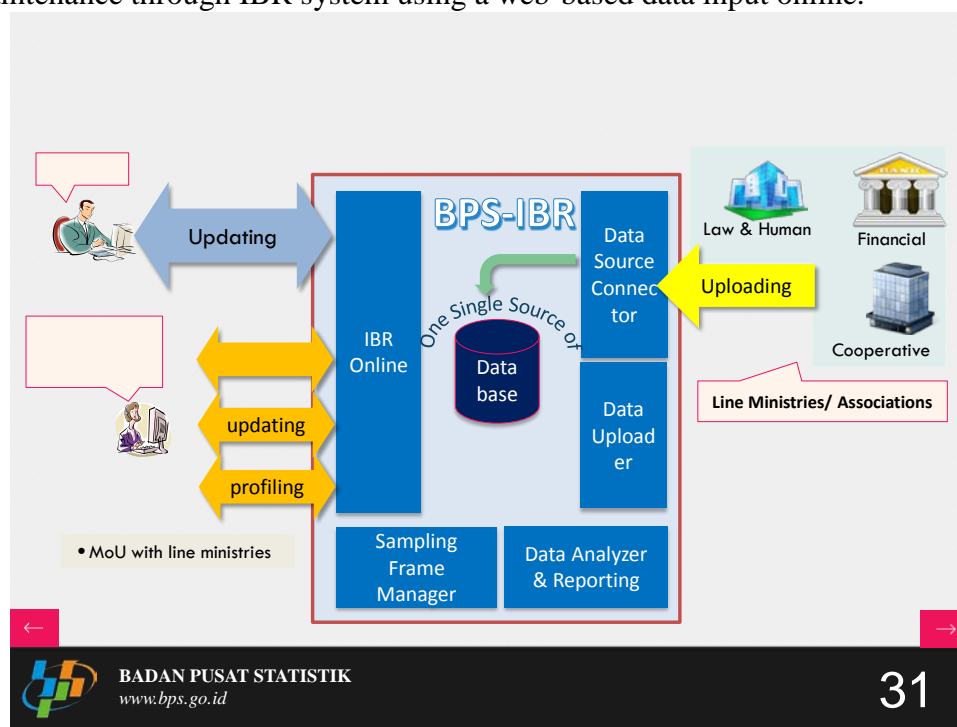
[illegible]intenance through IBR system using a web-based data input online.

Updating

BPS-IBR

IBR Online

One Single Source of

Data base

Data Source Connector

Data Uploader

Uploading

Law & Human

Financial

Cooperative

Line Ministries/ Associations

updating

profiling

• MoU with line ministries

Sampling Frame Manager

Data Analyzer & Reporting

←

→

BADAN PUSAT STATISTIK
www.bps.go.id

31